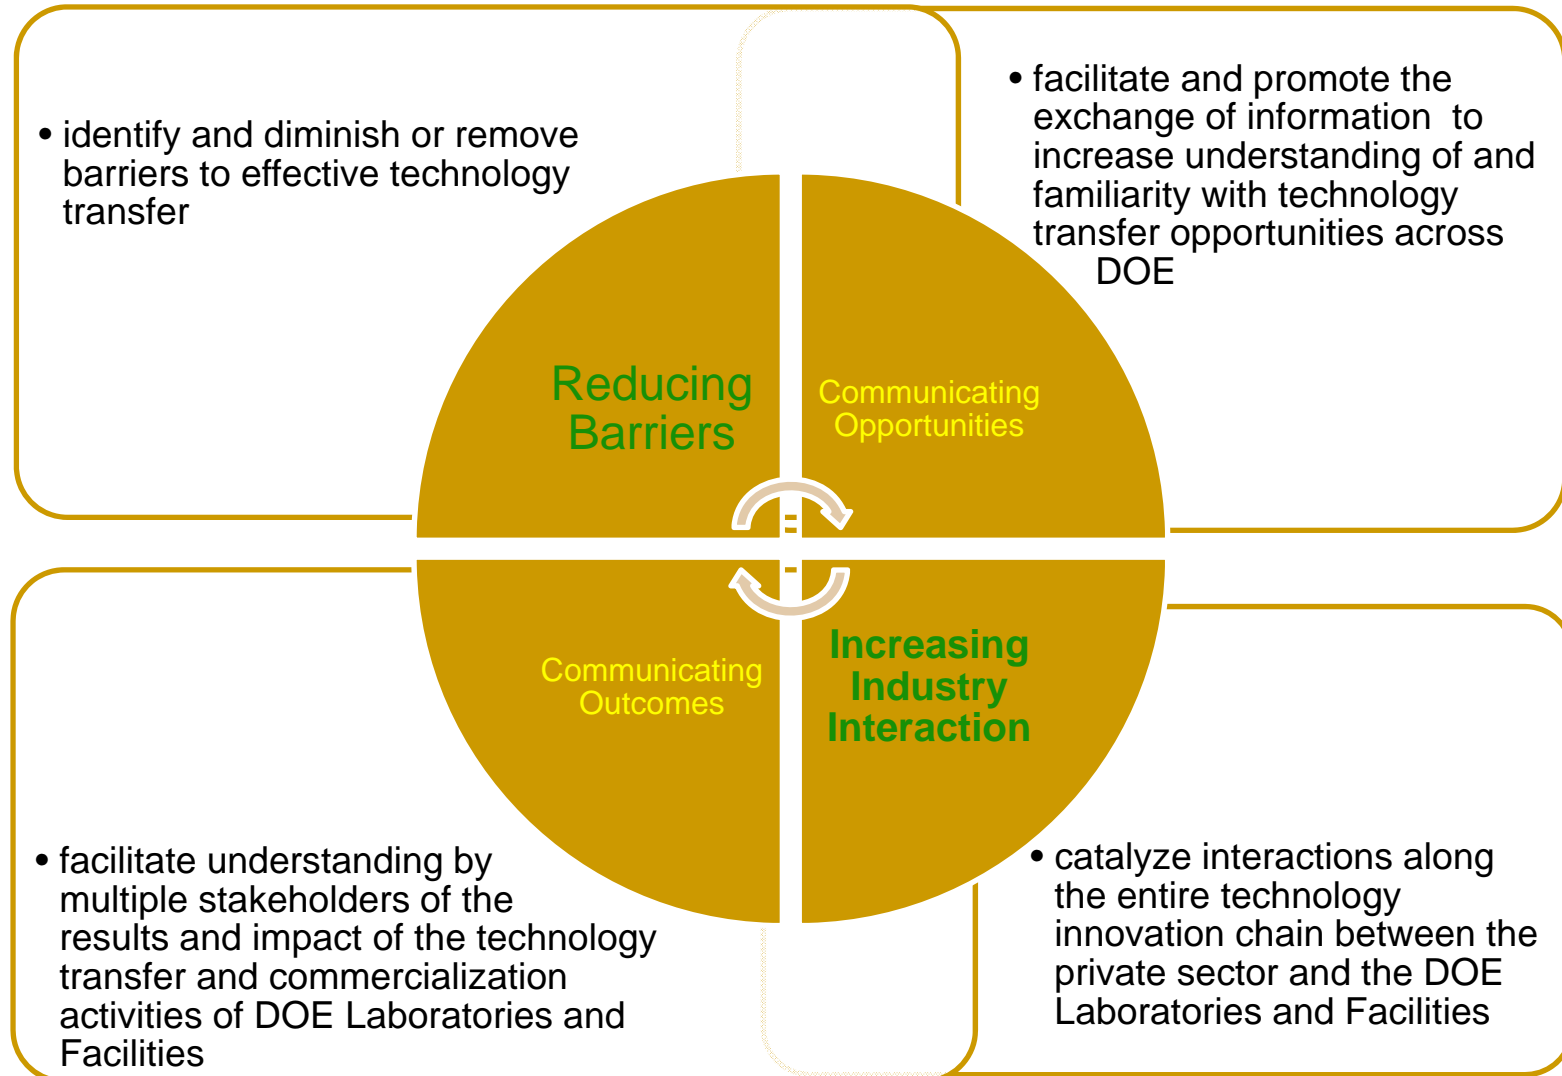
• identify and diminish or remove barriers to effective technology transfer

• facilitate and promote the exchange of information to increase understanding of and familiarity with technology transfer opportunities across DOE

Reducing Barriers

Communicating Opportunities

Communicating Outcomes

Increasing Industry Interaction

• facilitate understanding by multiple stakeholders of the results and impact of the technology transfer and commercialization activities of DOE Laboratories and Facilities

• catalyze interactions along the entire technology innovation chain between the private sector and the DOE Laboratories and Facilities